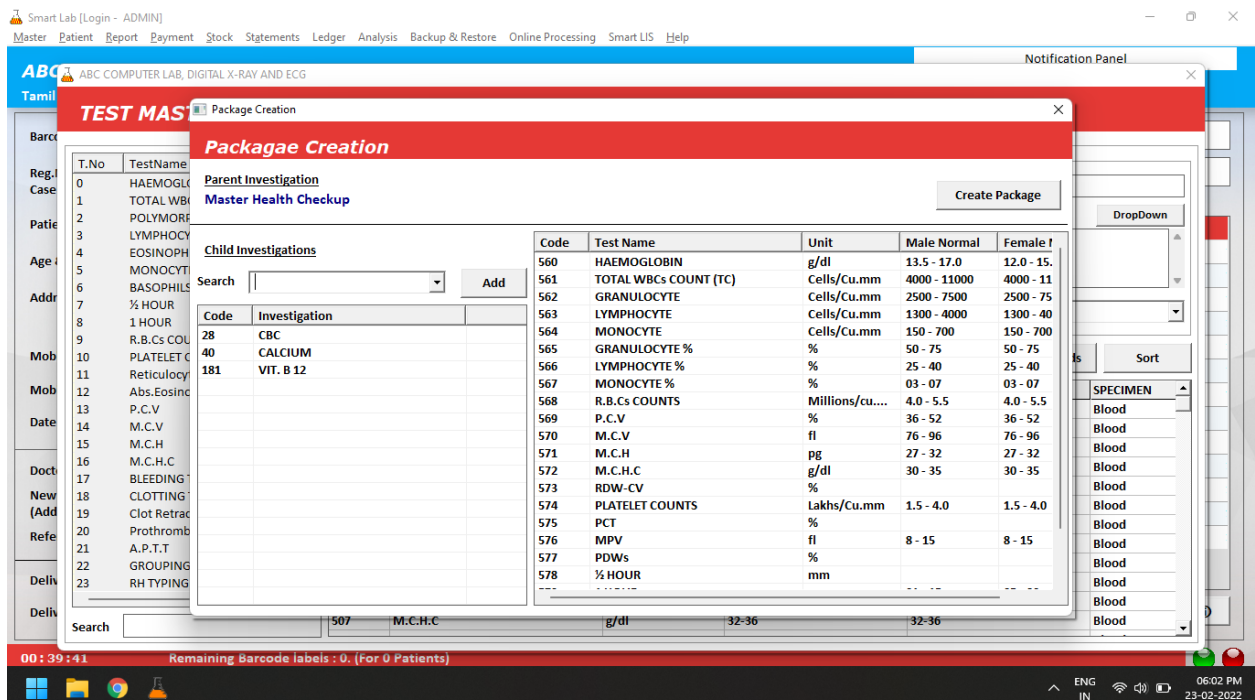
Smart Lab [Login - ADMIN]
Master Patient Report Payment Stock Statements Ledger Analysis Backup & Restore Online Processing Smart LIS Help

Notification Panel

ABC COMPUTER LAB, DIGITAL X-RAY AND ECG

TEST MAST

Package Creation

Packagae Creation

Parent Investigation
Master Health Checkup

Create Package

DropDown

Child Investigations

Search
Add

| Code | Investigation |
|---|---|
| 28 | CBC |
| 40 | CALCIUM |
| 181 | VIT. B 12 |

| Code | Test Name | Unit | Male Normal | Female N |
|---|---|---|---|---|
| 560 | HAEMOGLOBIN | g/dl | 13.5 - 17.0 | 12.0 - 15. |
| 561 | TOTAL WBCs COUNT (TC) | Cells/Cu.mm | 4000 - 11000 | 4000 - 11 |
| 562 | GRANULOCYTE | Cells/Cu.mm | 2500 - 7500 | 2500 - 75 |
| 563 | LYMPHOCYTE | Cells/Cu.mm | 1300 - 4000 | 1300 - 40 |
| 564 | MONOCYTE | Cells/Cu.mm | 150 - 700 | 150 - 700 |
| 565 | GRANULOCYTE % | % | 50 - 75 | 50 - 75 |
| 566 | LYMPHOCYTE % | % | 25 - 40 | 25 - 40 |
| 567 | MONOCYTE % | % | 03 - 07 | 03 - 07 |
| 568 | R.B.Cs COUNTS | Millions/cu.... | 4.0 - 5.5 | 4.0 - 5.5 |
| 569 | P.C.V | % | 36 - 52 | 36 - 52 |
| 570 | M.C.V | fl | 76 - 96 | 76 - 96 |
| 571 | M.C.H | pg | 27 - 32 | 27 - 32 |
| 572 | M.C.H.C | g/dl | 30 - 35 | 30 - 35 |
| 573 | RDW-CV | % | | |
| 574 | PLATELET COUNTS | Lakhs/Cu.mm | 1.5 - 4.0 | 1.5 - 4.0 |
| 575 | PCT | % | | |
| 576 | MPV | fl | 8 - 15 | 8 - 15 |
| 577 | PDWs | % | | |
| 578 | ½ HOUR | mm | | |

| T.No | TestName |
|---|---|
| 0 | HAEMOGL |
| 1 | TOTAL WB |
| 2 | POLYMORF |
| 3 | LYMPHOCY |
| 4 | EOSINOPH |
| 5 | MONOCYT |
| 6 | BASOPHILS |
| 7 | ½ HOUR |
| 8 | 1 HOUR |
| 9 | R.B.Cs COU |
| 10 | PLATELET C |
| 11 | Reticulocy |
| 12 | Abs.Eosino |
| 13 | P.C.V |
| 14 | M.C.V |
| 15 | M.C.H |
| 16 | M.C.H.C |
| 17 | BLEEDING |
| 18 | CLOTTING |
| 19 | Clot Retrac |
| 20 | Prothromb |
| 21 | A.P.T.T |
| 22 | GROUPING |
| 23 | RH TYPING |

Search

Barc
Reg.
Case
Patie
Age
Addr
Mob
Mob
Date
Doct
New
(Add
Refe
Deliv
Deliv
ABC
Tamil

Sort
SPECIMEN
Blood
Blood
Blood
Blood
Blood
Blood
Blood
Blood
Blood
Blood
Blood
Blood

507 M.C.H.C g/dl 32-36 32-36

00 : 39 : 41 Remaining Barcode labels : 0. (For 0 Patients)

ENG IN 06:02 PM 23-02-2022